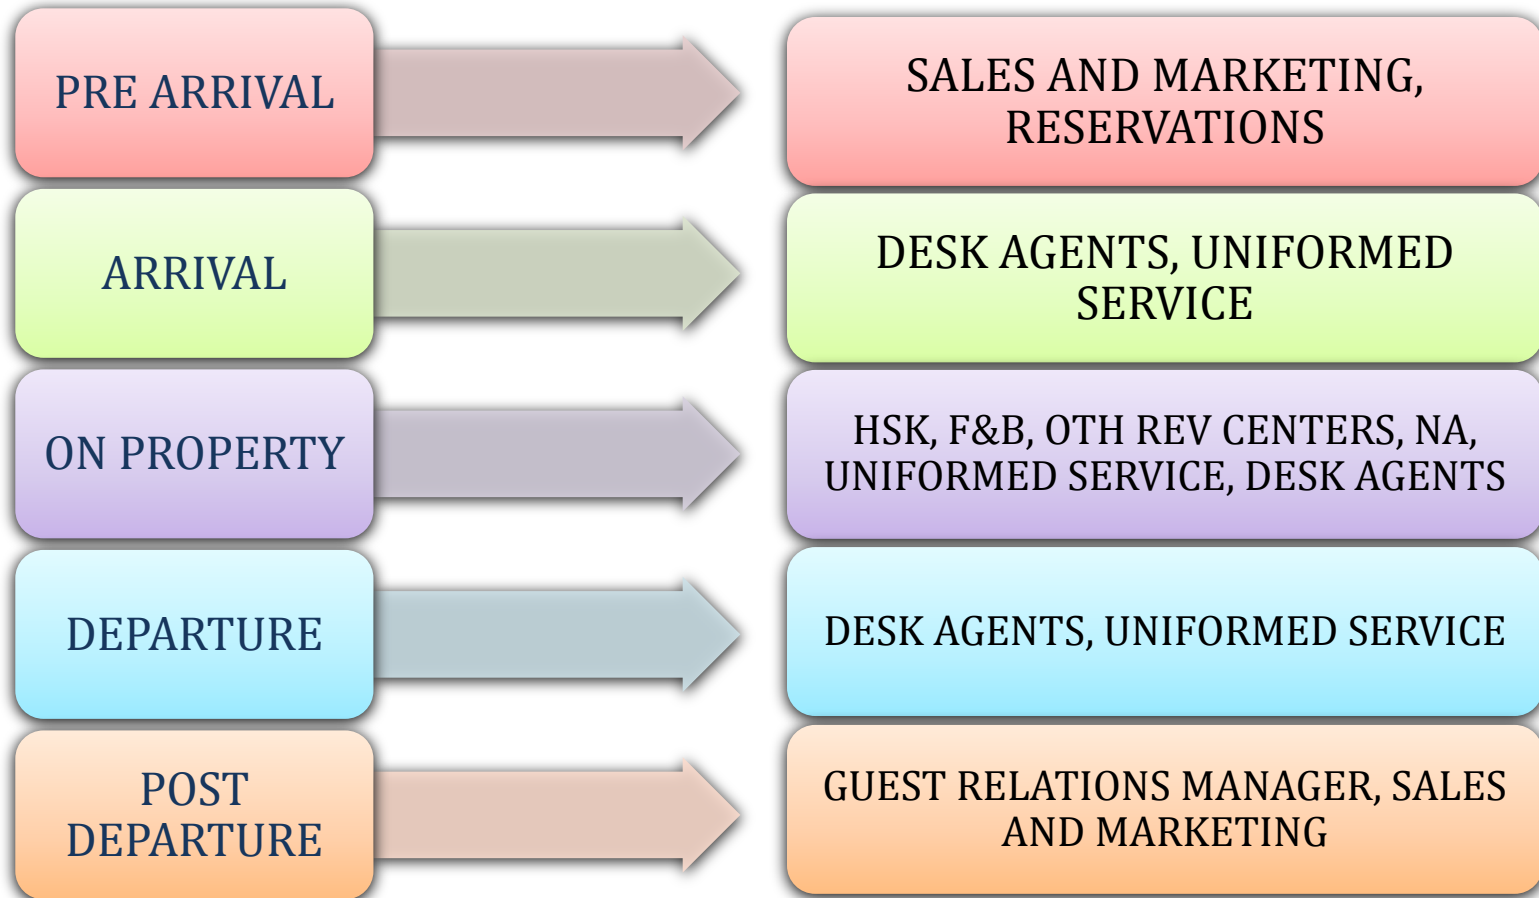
PRE ARRIVAL

SALES AND MARKETING, RESERVATIONS

ARRIVAL

DESK AGENTS, UNIFORMED SERVICE

ON PROPERTY

HSK, F&B, OTH REV CENTERS, NA, UNIFORMED SERVICE, DESK AGENTS

DEPARTURE

DESK AGENTS, UNIFORMED SERVICE

POST DEPARTURE

GUEST RELATIONS MANAGER, SALES AND MARKETING